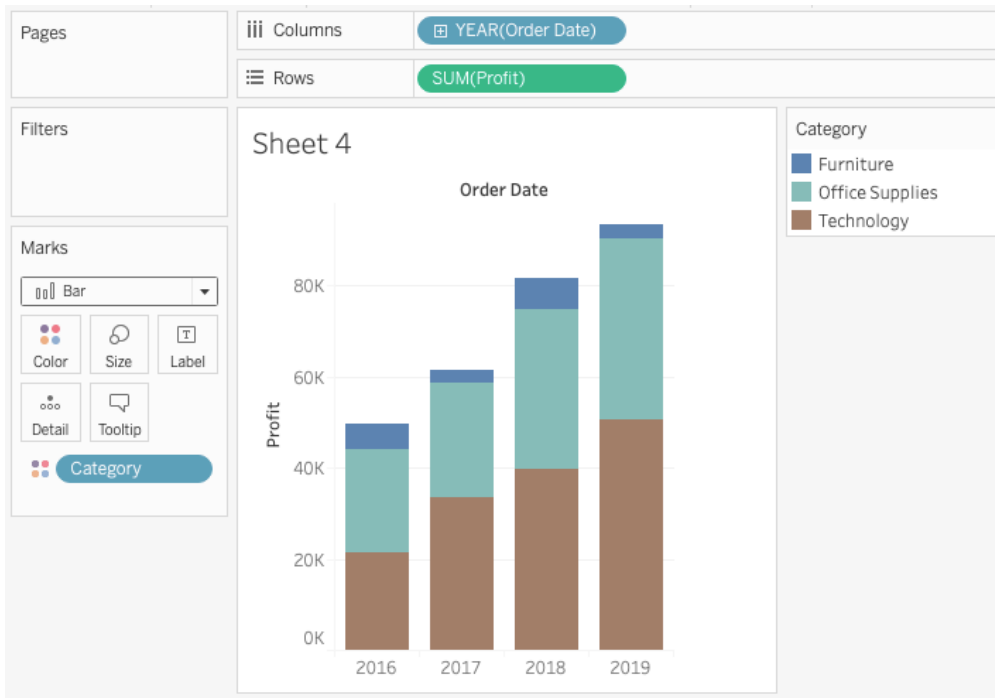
Pages

Columns YEAR(Order Date)

Rows SUM(Profit)

Filters

Marks

Bar

Color Size Label

Detail Tooltip

Category

Sheet 4

Order Date

80K
60K
40K
20K
0K

Profit

2016 2017 2018 2019

Category
Furniture
Office Supplies
Technology